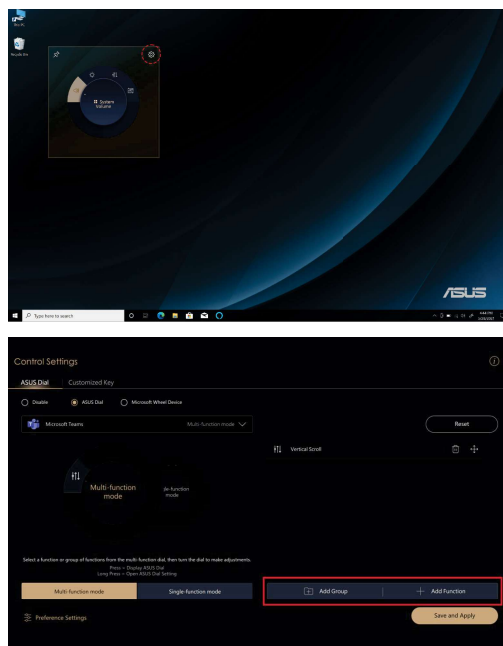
This PC

Recycle Bin

System Volume

/ISUS

Type here to search

Control Settings

ASUS Dial Customized Key

Disable ASUS Dial Microsoft Wheel Device

Microsoft Teams Multi-function mode

Reset

Vertical Scroll

Multi-function mode

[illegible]le-function mode

Select a function or group of functions from the multi-function dial, then turn the dial to make adjustments.
Press = Display ASUS Dial
Long Press = Open ASUS Dial Setting

Multi-function mode Single-function mode

Add Group Add Function

Preference Settings

Save and Apply